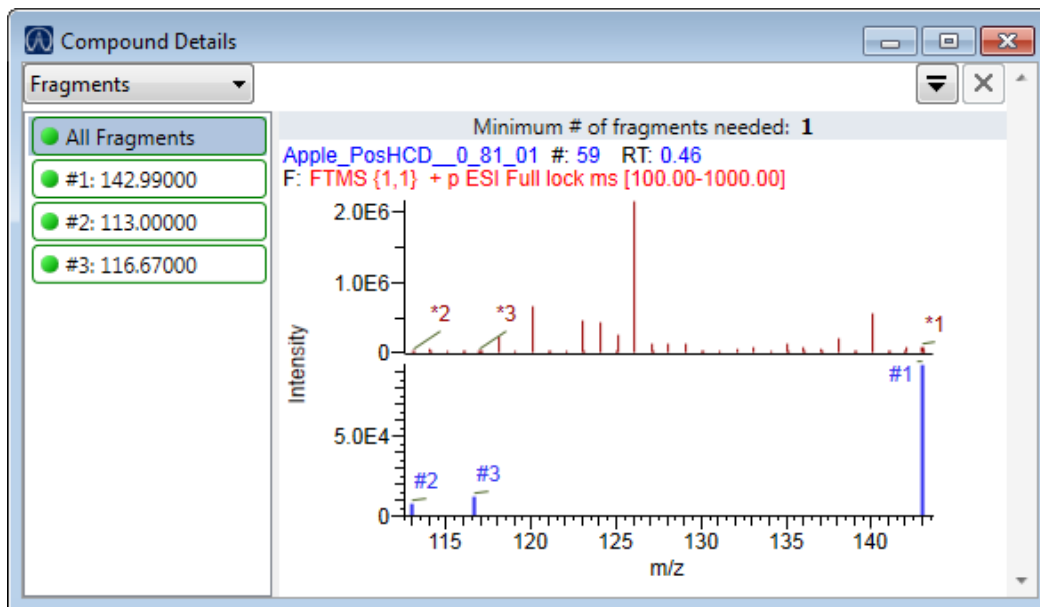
Compound Details

Fragments

All Fragments
#1: 142.99000
#2: 113.00000
#3: 116.67000

Minimum # of fragments needed: **1**

Apple_PosHCD__0_81_01 #: 59 RT: 0.46
F: FTMS {1,1} + p ESI Full lock ms [100.00-1000.00]

2.0E6
1.0E6
0
*2
*3
*1
Intensity
5.0E4
0
#2
#3
#1
115
120
125
130
135
140
m/z